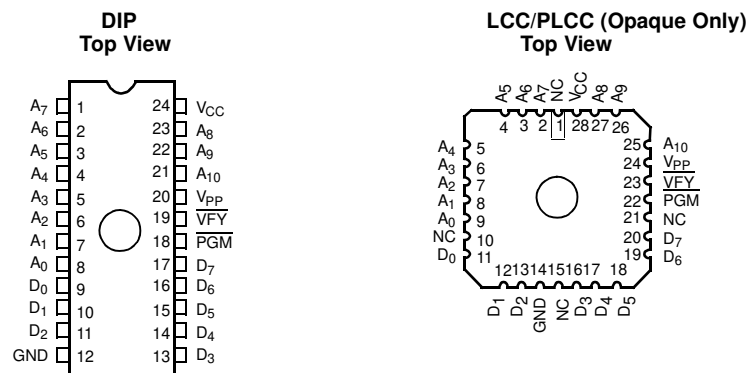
DIP
Top View

| Pin | Label | Pin | Label |
|---|---|---|---|
| $A_7$ | 1 | 24 | $V_{CC}$ |
| $A_6$ | 2 | 23 | $A_8$ |
| $A_5$ | 3 | 22 | $A_9$ |
| $A_4$ | 4 | 21 | $A_{10}$ |
| $A_3$ | 5 | 20 | $V_{PP}$ |
| $A_2$ | 6 | 19 | $\overline{VFY}$ |
| $A_1$ | 7 | 18 | $\overline{PGM}$ |
| $A_0$ | 8 | 17 | $D_7$ |
| $D_0$ | 9 | 16 | $D_6$ |
| $D_1$ | 10 | 15 | $D_5$ |
| $D_2$ | 11 | 14 | $D_4$ |
| GND | 12 | 13 | $D_3$ |

LCC/PLCC (Opaque Only)
Top View

$A_5$ $A_6$ $A_7$ NC $V_{CC}$ $A_8$ $A_9$
4 3 2 1 28 27 26

$A_4$ 5
$A_3$ 6
$A_2$ 7
$A_1$ 8
$A_0$ 9
NC 10
$D_0$ 11

25 $A_{10}$
24 $V_{PP}$
23 $\overline{VFY}$
22 $\overline{PGM}$
21 NC
20 $D_7$
19 $D_6$

12 13 14 15 16 17 18
$D_1$ $D_2$ GND NC $D_3$ $D_4$ $D_5$